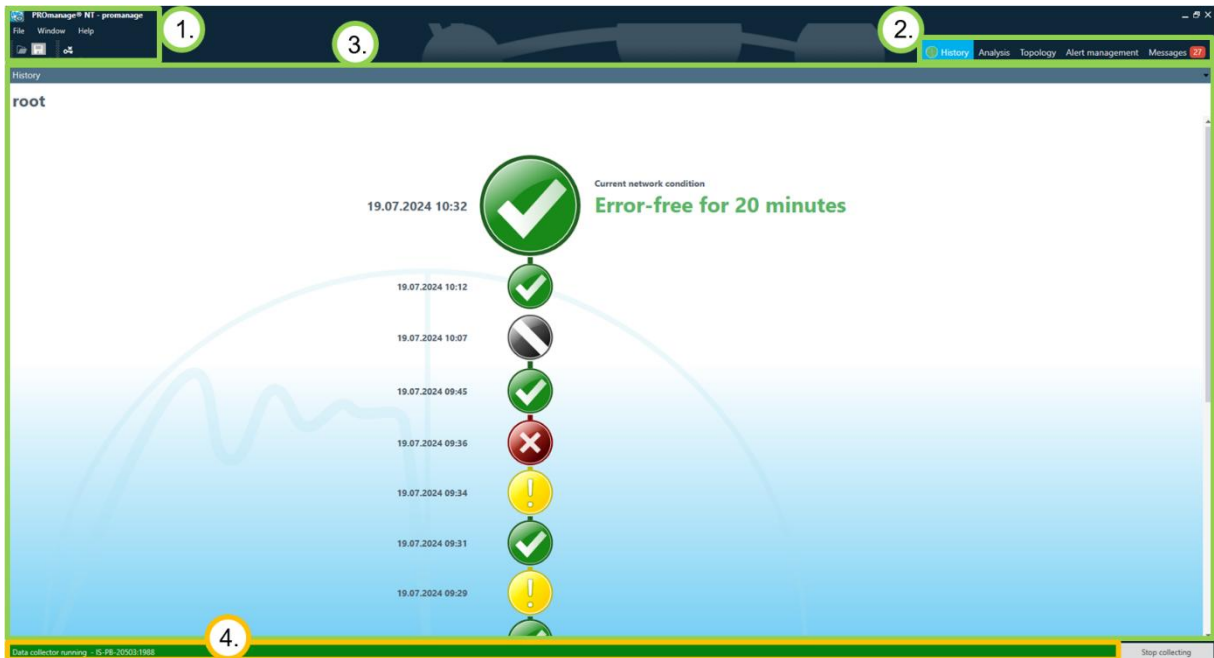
PROmanage® NT - promanage
File Window Help

1.

3.

2.

History Analysis Topology Alert management Messages 27

History

root

19.07.2024 10:32

Current network condition
Error-free for 20 minutes

19.07.2024 10:12

19.07.2024 10:07

19.07.2024 09:45

19.07.2024 09:36

19.07.2024 09:34

19.07.2024 09:31

19.07.2024 09:29

4.

Data collector running - IS-PB-20503:1988

Stop collecting